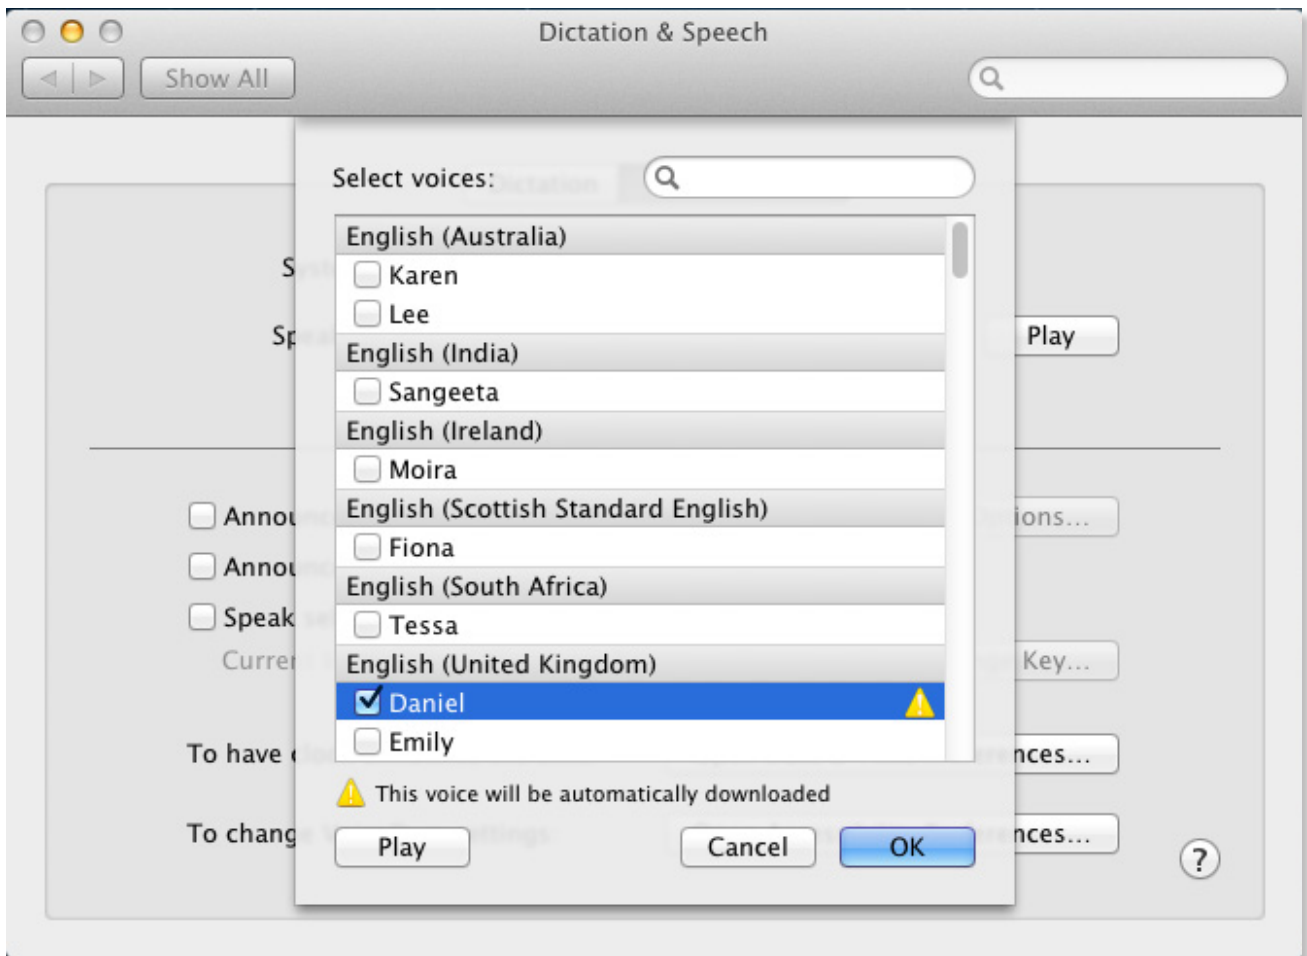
Dictation & Speech

Show All

Select voices:

English (Australia)
Karen
Lee
English (India)
Sangeeta
English (Ireland)
Moira
English (Scottish Standard English)
Fiona
English (South Africa)
Tessa
English (United Kingdom)
Daniel
Emily

This voice will be automatically downloaded

Play
Cancel
OK

S
Sp
Play
Anno
Anno
Speak
Curre
ions...
Key...
To have
nces...
To chang
nces...
?